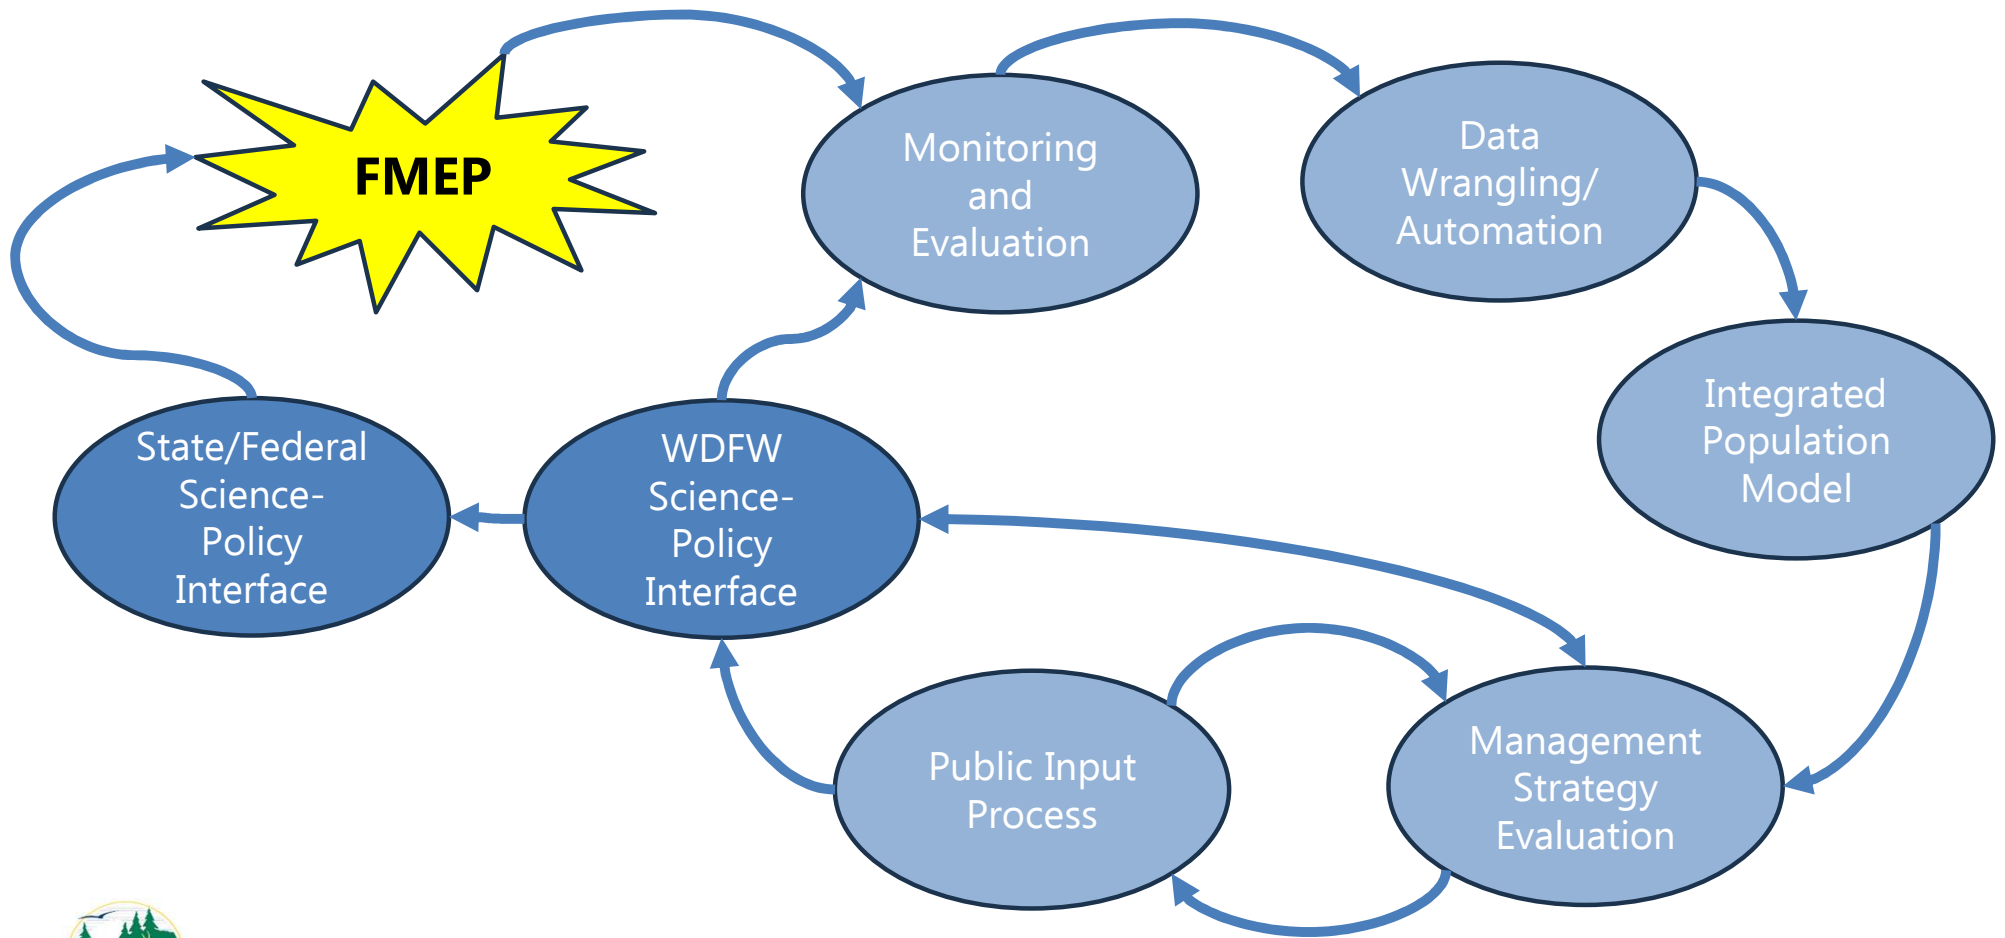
FMEP

Monitoring and Evaluation

Data Wrangling/ Automation

Integrated Population Model

Management Strategy Evaluation

Public Input Process

WDFW Science-Policy Interface

State/Federal Science-Policy Interface